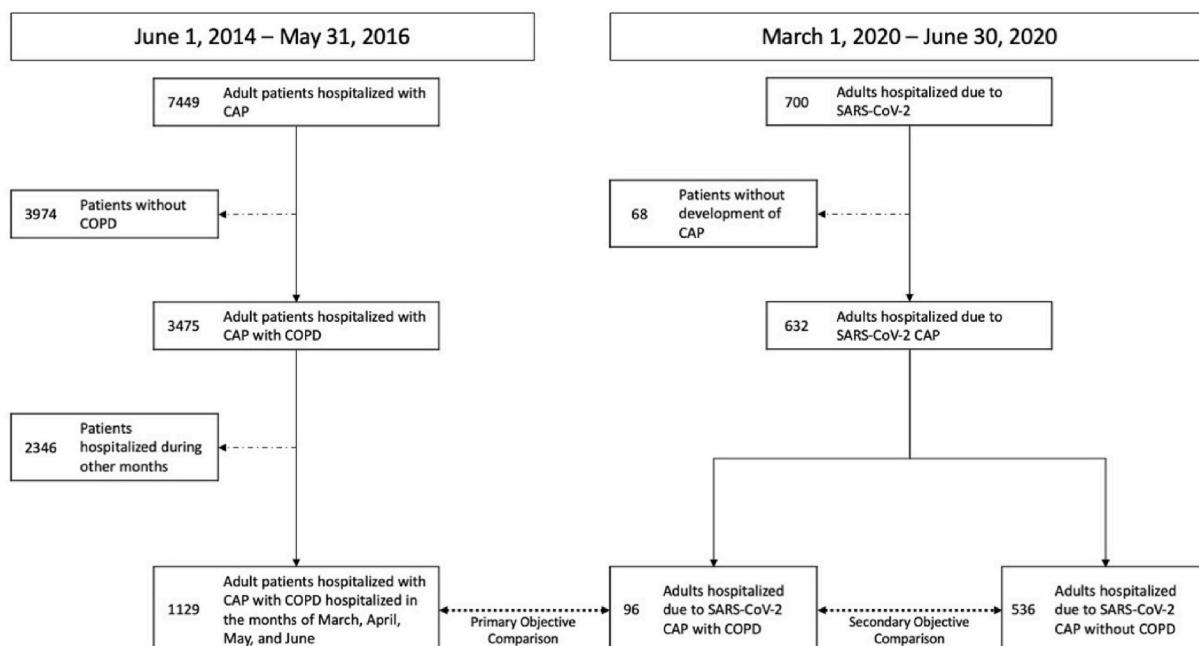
June 1, 2014 – May 31, 2016

March 1, 2020 – June 30, 2020

7449 Adult patients hospitalized with CAP

3974 Patients without COPD

3475 Adult patients hospitalized with CAP with COPD

2346 Patients hospitalized during other months

1129 Adult patients hospitalized with CAP with COPD hospitalized in the months of March, April, May, and June

Primary Objective Comparison

700 Adults hospitalized due to SARS-CoV-2

68 Patients without development of CAP

632 Adults hospitalized due to SARS-CoV-2 CAP

96 Adults hospitalized due to SARS-CoV-2 CAP with COPD

Secondary Objective Comparison

536 Adults hospitalized due to SARS-CoV-2 CAP without COPD